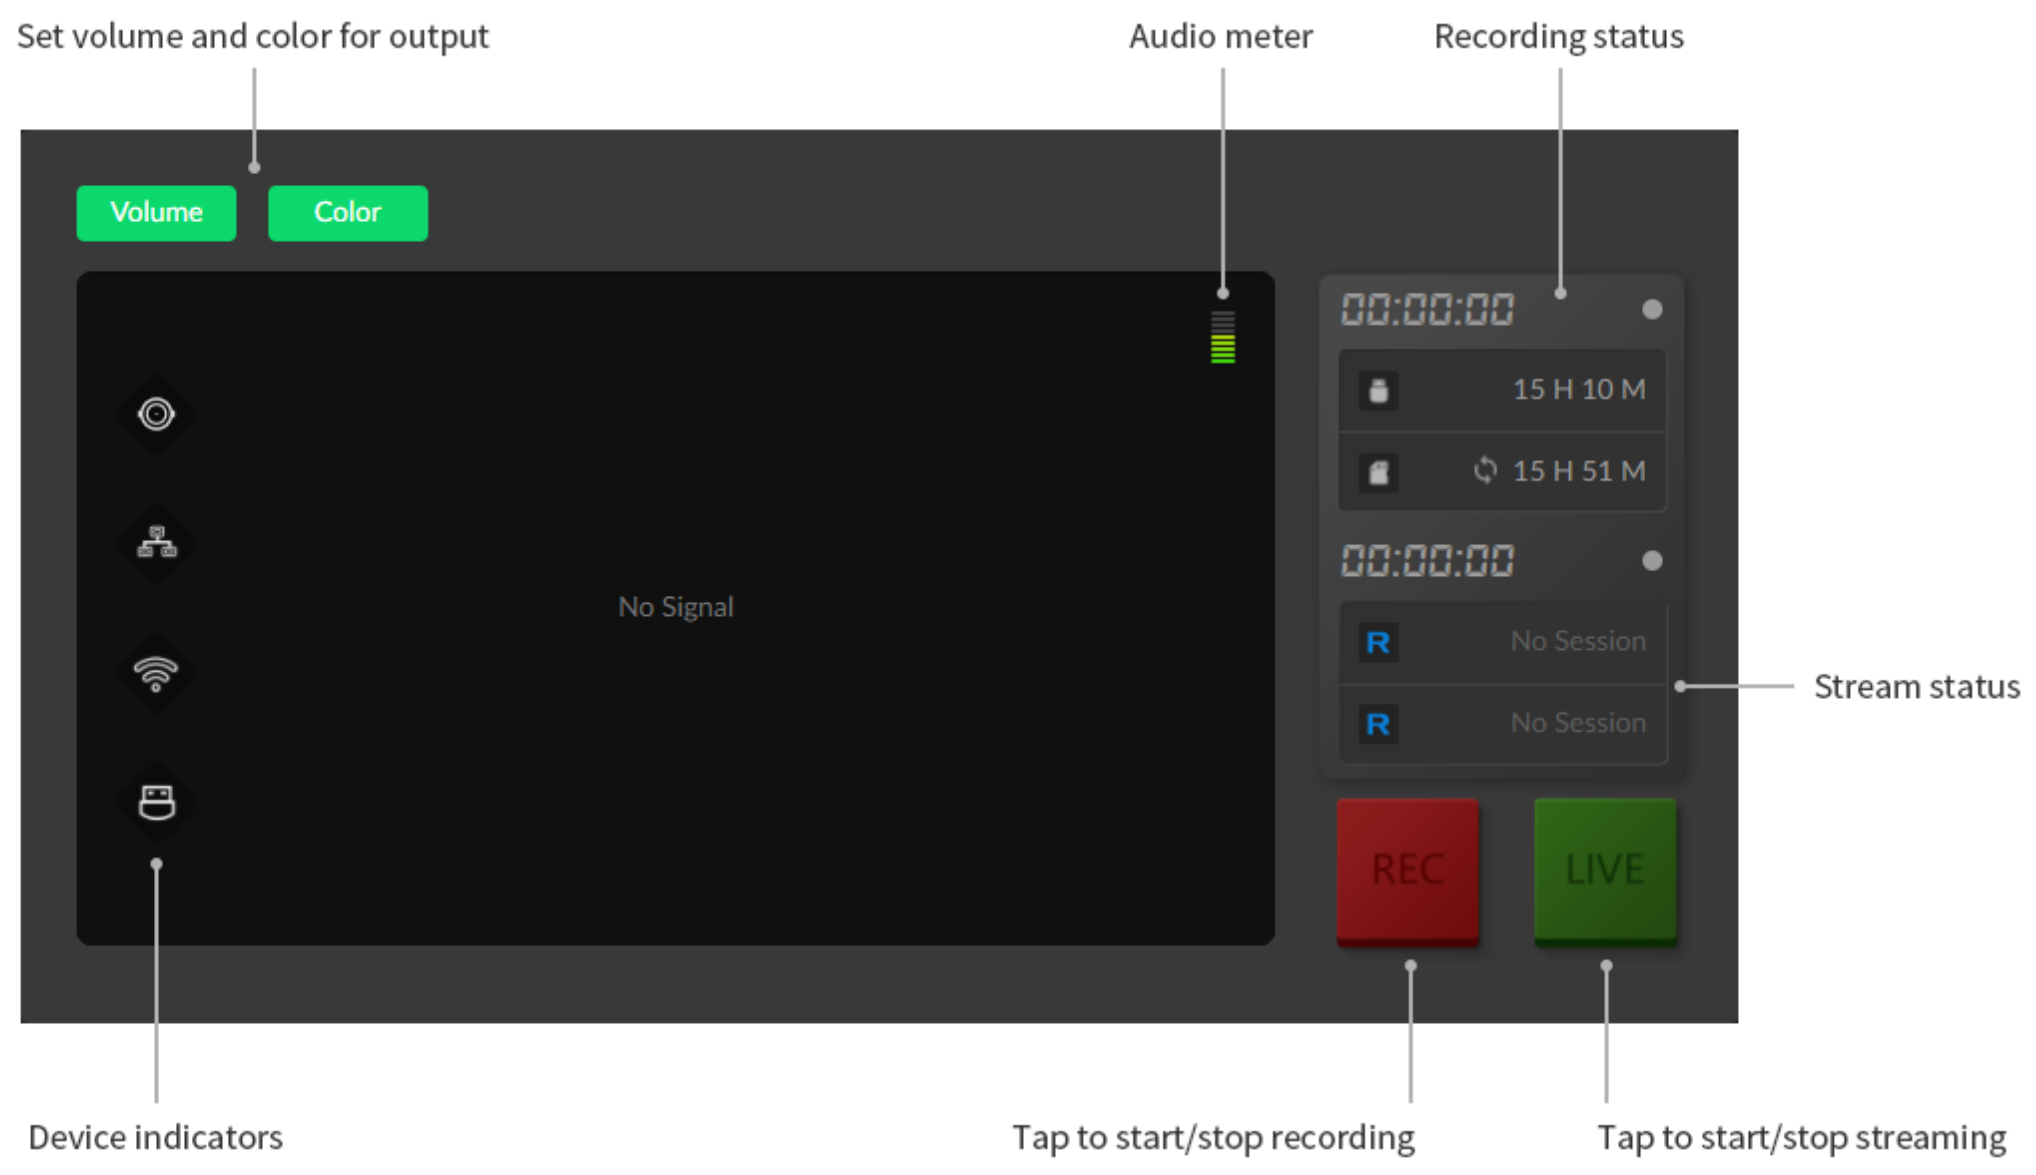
Set volume and color for output

Audio meter

Recording status

Volume

Color

00:00:00

15 H 10 M

15 H 51 M

00:00:00

R No Session

R No Session

Stream status

No Signal

REC

LIVE

Device indicators

Tap to start/stop recording

Tap to start/stop streaming